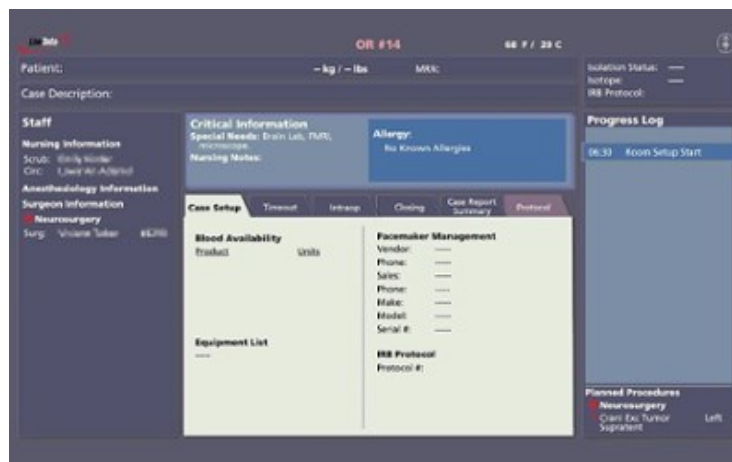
OR #14

68 F / 20 C

Patient:

-- kg / -- lbs

MRN:

Case Description:

Isolation Status: —
Isotope: —
IRB Protocol:

Staff

Nursing Information
Scrub: Emily Kosler
Circ: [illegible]

Anesthesiology Information

Surgeon Information
Neurosurgery
Surg: Viviane Tabar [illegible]

Critical Information
Special Needs: Brain Lab, fMRI, microscope.
Nursing Notes:

Allergy:
No Known Allergies

Case Setup | Timeout | Intraop | Closing | Case Report Summary | Protocol

Blood Availability
Product Units

Equipment List
—

Pacemaker Management
Vendor: —
Phone: —
Sales: —
Phone: —
Make: —
Model: —
Serial #: —

IRB Protocol
Protocol #:

Progress Log

06:30 Room Setup Start

Planned Procedures
Neurosurgery
Crani Exc Tumor Supratent Left